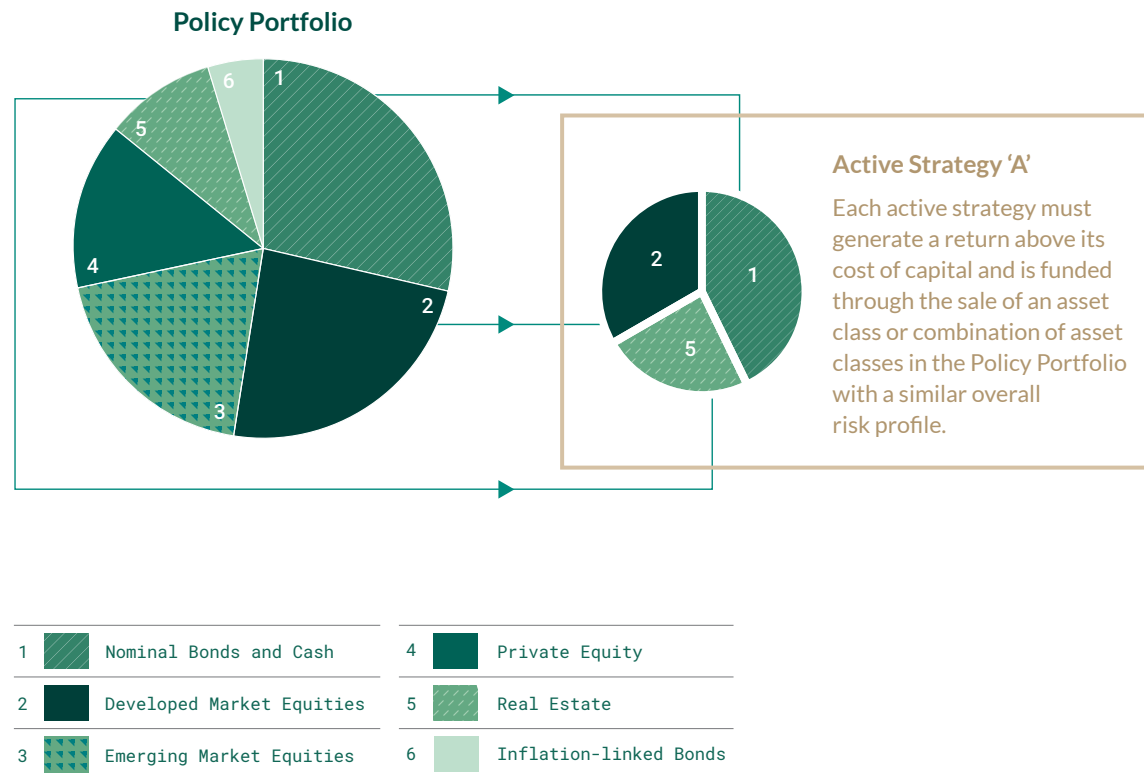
Policy Portfolio

1
2
3
4
5
6

Active Strategy 'A'

Each active strategy must generate a return above its cost of capital and is funded through the sale of an asset class or combination of asset classes in the Policy Portfolio with a similar overall risk profile.

2
1
5

| | |
|---|---|
| 1 Nominal Bonds and Cash | 4 Private Equity |
| 2 Developed Market Equities | 5 Real Estate |
| 3 Emerging Market Equities | 6 Inflation-linked Bonds |